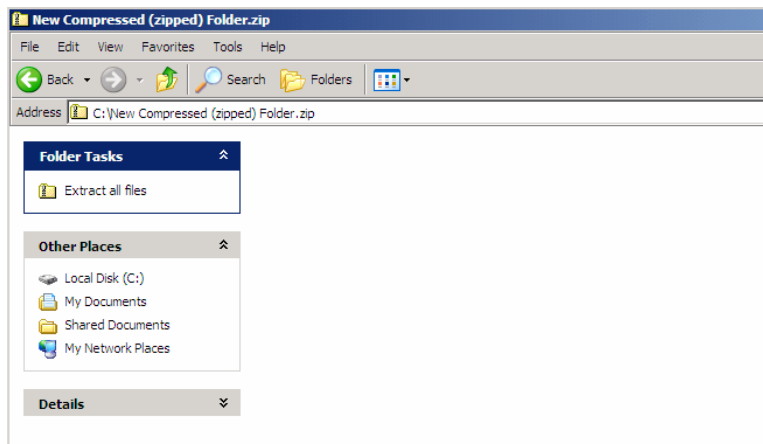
New Compressed (zipped) Folder.zip

File Edit View Favorites Tools Help

Back Search Folders

Address C:\New Compressed (zipped) Folder.zip

Folder Tasks

Extract all files

Other Places

Local Disk (C:)
My Documents
Shared Documents
My Network Places

Details